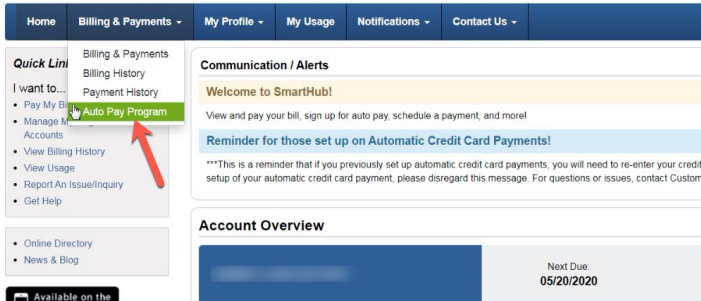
Home | Billing & Payments ▾ | My Profile ▾ | My Usage | Notifications ▾ | Contact Us ▾

Billing & Payments
Billing History
Payment History
Auto Pay Program

Quick Lin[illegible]

I want to...
• Pay My Bi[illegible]
• Manage M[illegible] Accounts
• View Billing History
• View Usage
• Report An Issue/Inquiry
• Get Help

• Online Directory
• News & Blog

Available on the

Communication / Alerts

Welcome to SmartHub!

View and pay your bill, sign up for auto pay, schedule a payment, and more!

Reminder for those set up on Automatic Credit Card Payments!

***This is a reminder that if you previously set up automatic credit card payments, you will need to re-enter your credi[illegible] setup of your automatic credit card payment, please disregard this message. For questions or issues, contact Custom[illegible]

Account Overview

Next Due:
05/20/2020